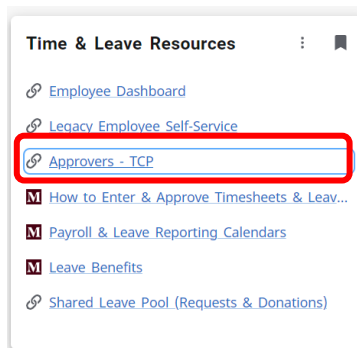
Time & Leave Resources

Employee Dashboard

Legacy Employee Self-Service

Approvers - TCP

How to Enter & Approve Timesheets & Leav...

Payroll & Leave Reporting Calendars

Leave Benefits

Shared Leave Pool (Requests & Donations)